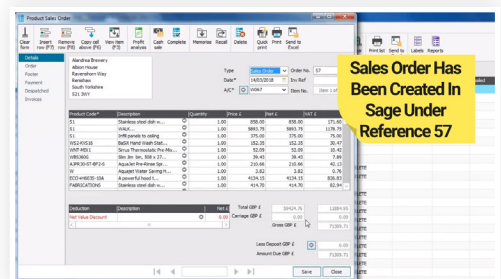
Product Sales Order

Clear form | Insert row (F7) | Remove row (F8) | Copy cell above (F6) | View item (F3) | Profit analysis | Cash sale | Complete | Memorise | Recall | Delete | Quick print | Print | Send to Excel

Print list | Send to | Labels | Reports

Details
Order
Footer
Payment
Despatched
Invoices

Alandinea Brewery
Albion House
Ravensthorn Way
Renishaw
South Yorkshire
S21 3WY

Type Sales Order
Date* 14/03/2018
A/C* W067
Order No. 57
Inv.Ref
Item No.

| Product Code* | Description | | Quantity | Price £ | Net £ | VAT £ |
|---|---|---|---|---|---|---|
| S1 | Stainless steel dish w... | | 1.00 | 858.00 | 858.00 | 171.60 |
| S1 | WALK... | | 1.00 | 5893.75 | 5893.75 | 1178.75 |
| S1 | Infill panels to ceiling | | 1.00 | 375.00 | 375.00 | 75.00 |
| WS2-KS16 | BaSit Hand Wash Stat... | | 1.00 | 152.35 | 152.35 | 30.47 |
| WAT-MIS1 | Sirrus Thermostatic Pre-Mix... | | 1.00 | 52.09 | 52.09 | 10.42 |
| WB1800 | Slim 3m 3m, 508 x 27... | | 1.00 | 39.43 | 39.43 | 7.89 |
| AJPR30-ST-BF2-S | Aquajet Pre-Rinse Spr... | | 1.00 | 210.66 | 210.66 | 42.13 |
| W | Aquajet Water Saving H... | | 1.00 | 3.82 | 3.82 | 0.76 |
| ECO-A6835-10A | A powerful hood t... | | 1.00 | 4134.15 | 4134.15 | 826.83 |
| FABRICATIONS | Stainless steel tab... | | 1.00 | 414.70 | 414.70 | 82.94 |

| Deduction | Description | | Net £ |
|---|---|---|---|
| Net Value Discount | | | 0.00 |

Total GBP £ 50424.76 10084.95
Carriage GBP £ 0.00 0.00
Gross GBP £ 73309.71

Less Deposit GBP £ 0.00
Amount Due GBP £ 73309.71

Save | Close

Sales Order Has Been Created In Sage Under Reference 57